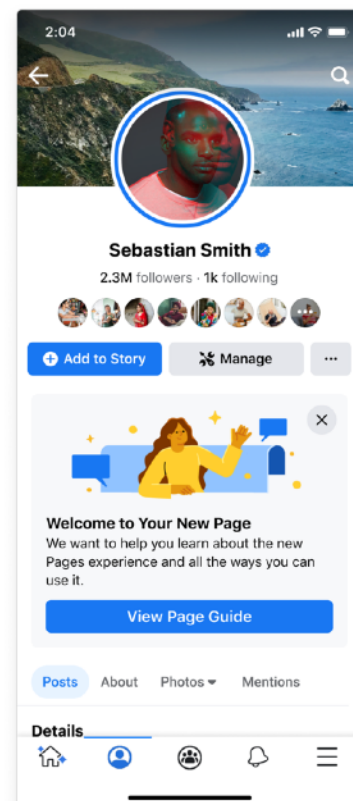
2:04

Sebastian Smith

2.3M followers · 1k following

Add to Story

Manage

···

Welcome to Your New Page

We want to help you learn about the new Pages experience and all the ways you can use it.

View Page Guide

Posts

About

Photos

Mentions

Details